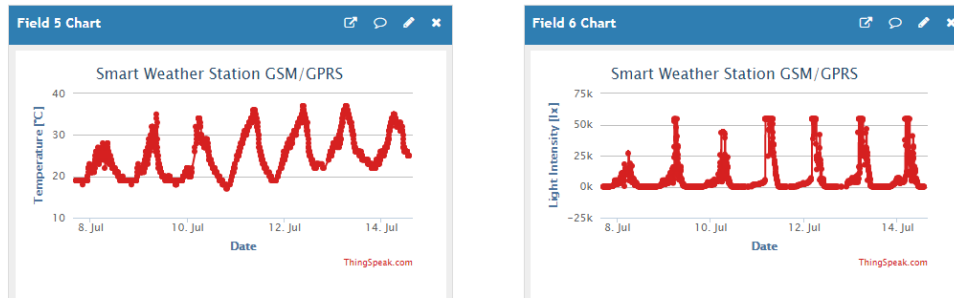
Field 5 Chart

Smart Weather Station GSM/GPRS

Temperature [°C]

40
30
20
10

8. Jul
10. Jul
12. Jul
14. Jul

Date

ThingSpeak.com

Field 6 Chart

Smart Weather Station GSM/GPRS

Light Intensity [lx]

75k
50k
25k
0k
−25k

8. Jul
10. Jul
12. Jul
14. Jul

Date

ThingSpeak.com